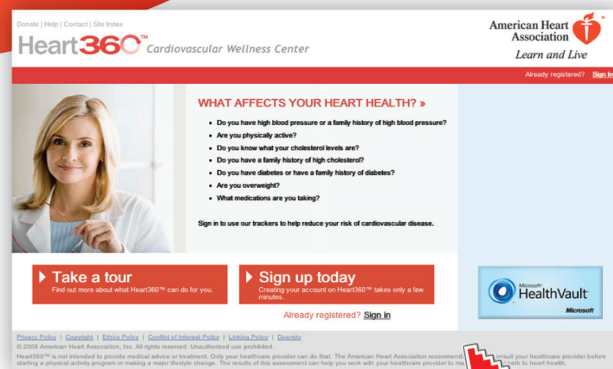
Donate | Help | Contact | Site Index

Heart360™ Cardiovascular Wellness Center

American Heart Association

Learn and Live

Already registered? Sign In

WHAT AFFECTS YOUR HEART HEALTH? »

- Do you have high blood pressure or a family history of high blood pressure?
- Are you physically active?
- Do you know what your cholesterol levels are?
- Do you have a family history of high cholesterol?
- Do you have diabetes or have a family history of diabetes?
- Are you overweight?
- What medications are you taking?

Sign in to use our trackers to help reduce your risk of cardiovascular disease.

Take a tour
Find out more about what Heart360™ can do for you.

Sign up today
Creating your account on Heart360™ takes only a few minutes.

Already registered? Sign in

Microsoft HealthVault

Microsoft

Privacy Policy | Copyright | Ethics Policy | Conflict of Interest Policy | Linking Policy | Diversity

© 2008 American Heart Association, Inc. All rights reserved. Unauthorized use prohibited.

Heart360™ is not intended to provide medical advice or treatment. Only your healthcare provider can do that. The American Heart Association recommend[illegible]sult your healthcare provider before starting a physical activity program or making a major lifestyle change. The results of this assessment can help you work with your healthcare provider to m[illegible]h to heart health.